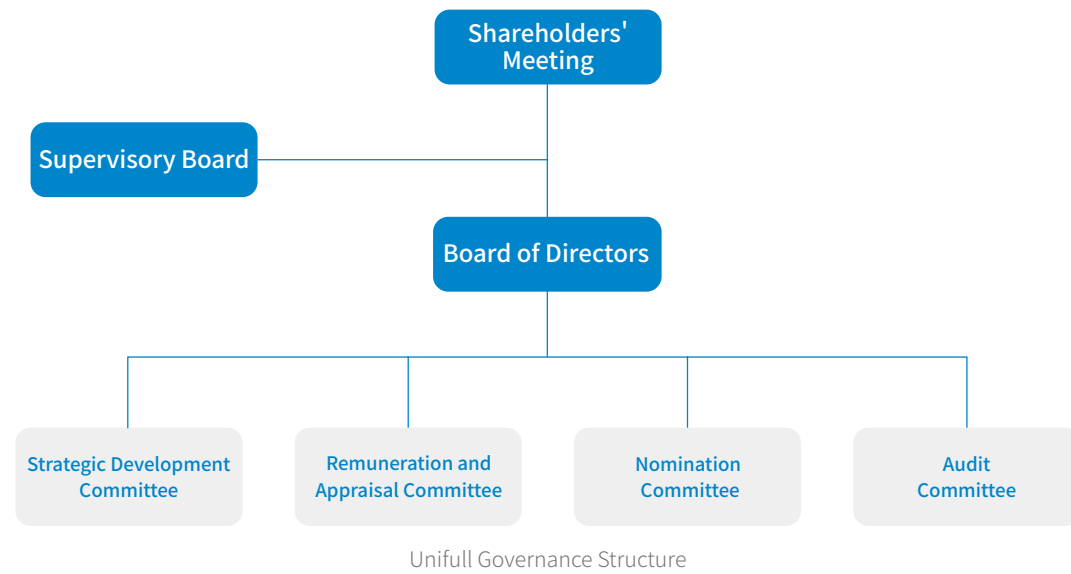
Shareholders' Meeting

Supervisory Board

Board of Directors

Strategic Development Committee

Remuneration and Appraisal Committee

Nomination Committee

Audit Committee

Unifull Governance Structure